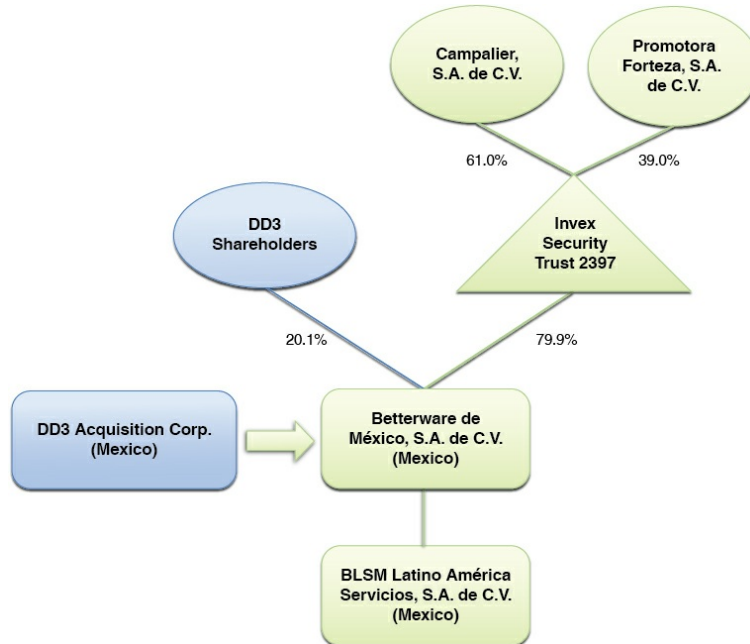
Campalier, S.A. de C.V.

Promotora Forteza, S.A. de C.V.

61.0%

39.0%

DD3 Shareholders

Invex Security Trust 2397

20.1%

79.9%

DD3 Acquisition Corp. (Mexico)

Betterware de México, S.A. de C.V. (Mexico)

BLSM Latino América Servicios, S.A. de C.V. (Mexico)